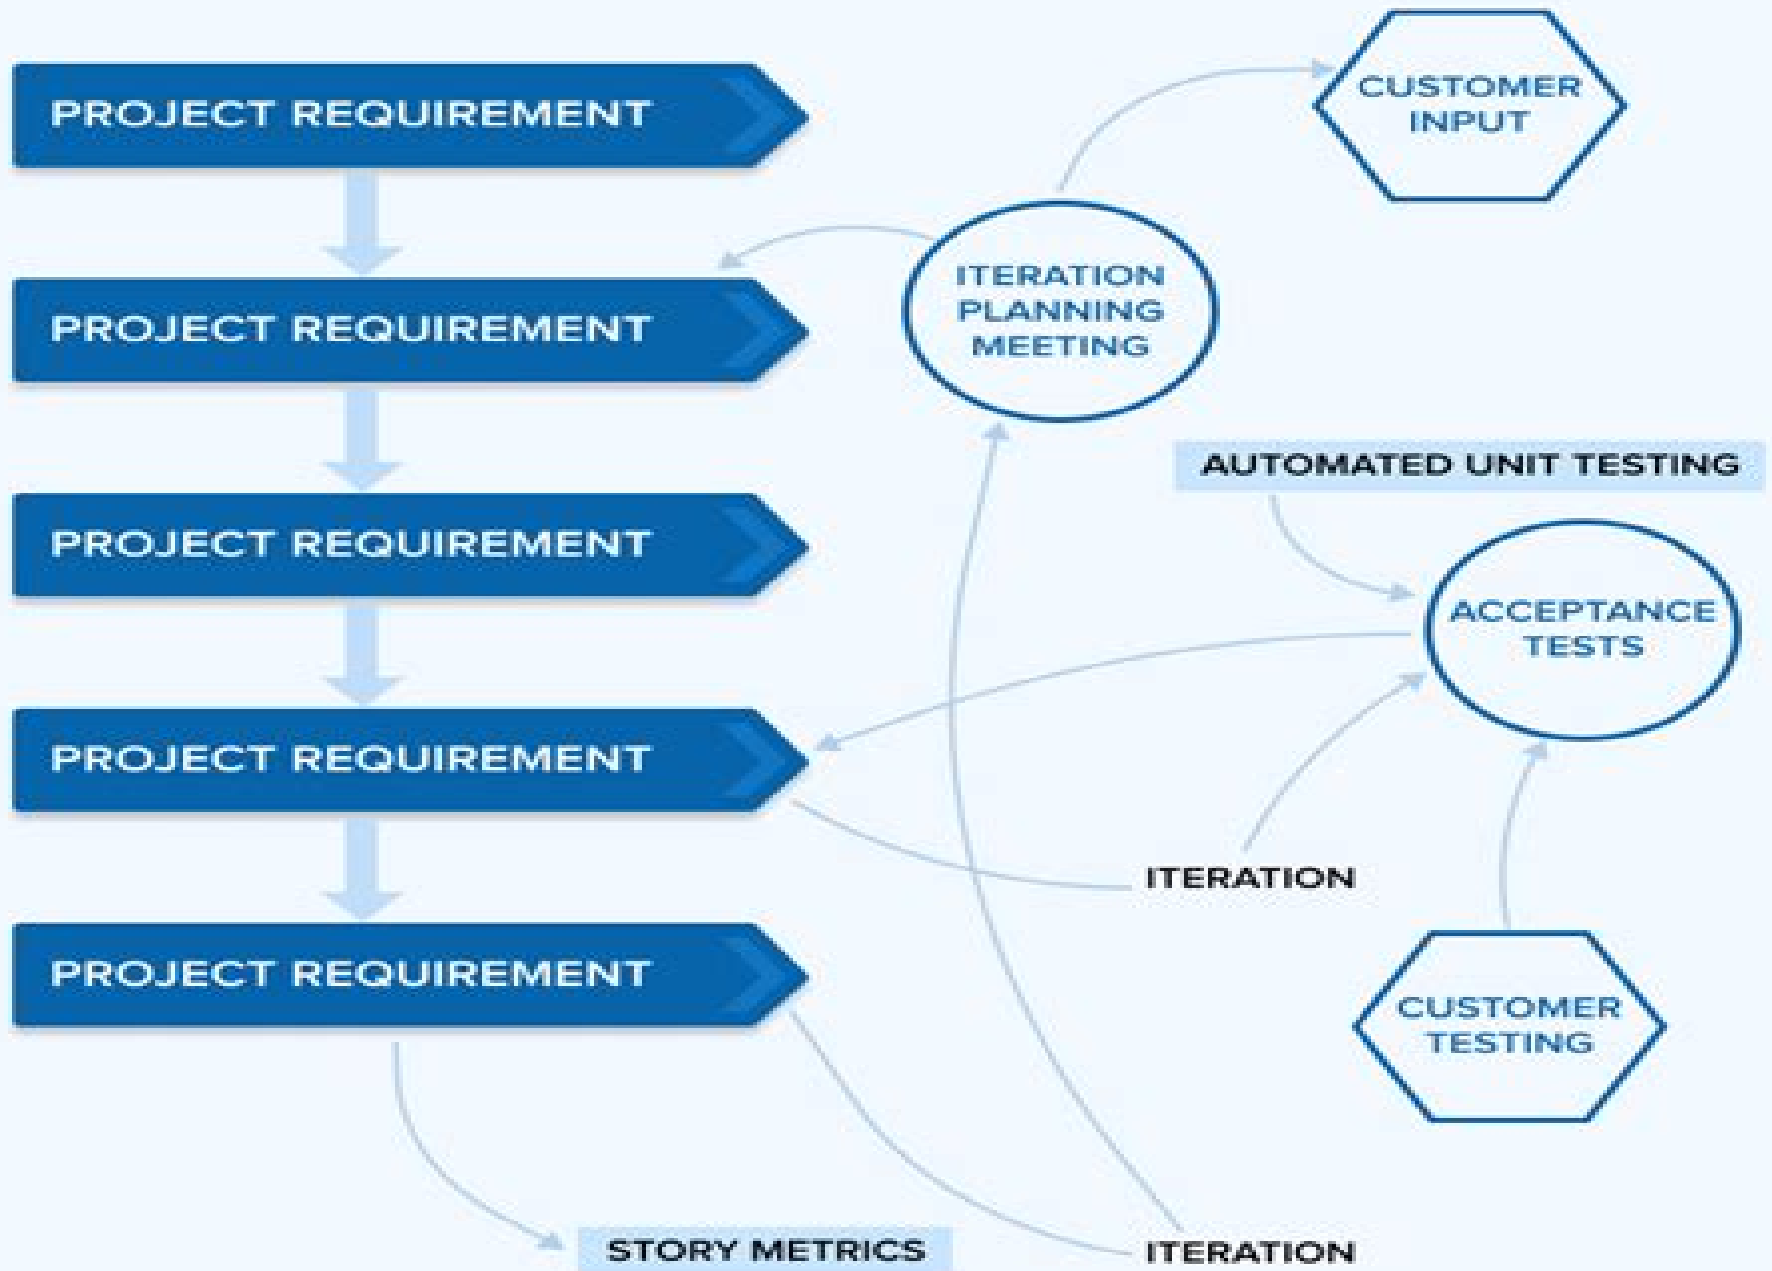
PROJECT REQUIREMENT

PROJECT REQUIREMENT

PROJECT REQUIREMENT

PROJECT REQUIREMENT

PROJECT REQUIREMENT

CUSTOMER INPUT

ITERATION PLANNING MEETING

AUTOMATED UNIT TESTING

ACCEPTANCE TESTS

ITERATION

CUSTOMER TESTING

STORY METRICS

ITERATION